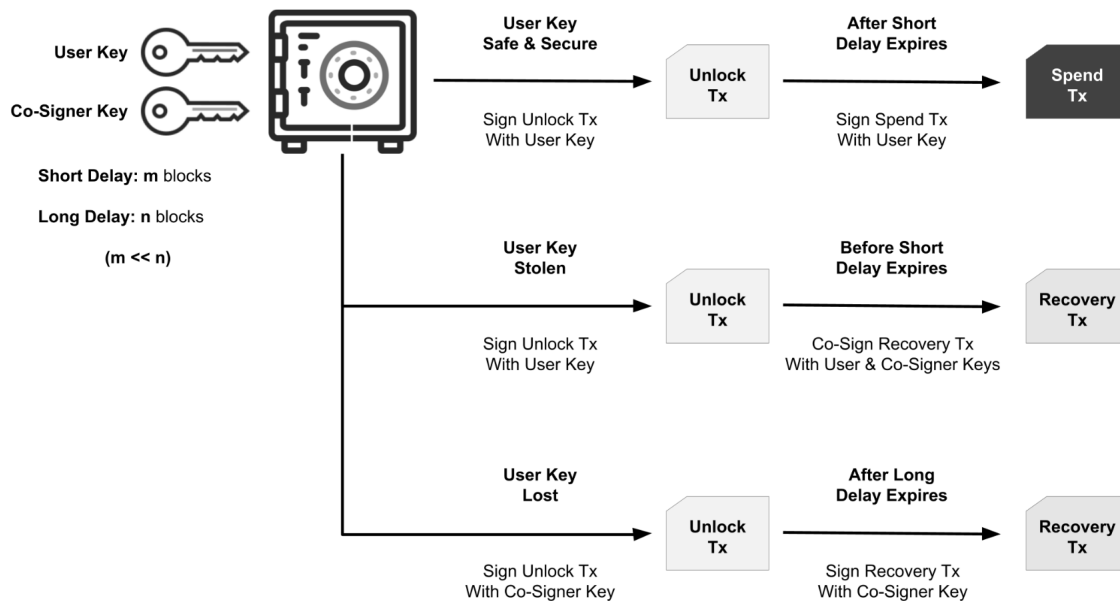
User Key

Co-Signer Key

Short Delay: m blocks

Long Delay: n blocks

(m << n)

User Key Safe & Secure

Sign Unlock Tx With User Key

Unlock Tx

After Short Delay Expires

Sign Spend Tx With User Key

Spend Tx

User Key Stolen

Sign Unlock Tx With User Key

Unlock Tx

Before Short Delay Expires

Co-Sign Recovery Tx With User & Co-Signer Keys

Recovery Tx

User Key Lost

Sign Unlock Tx With Co-Signer Key

Unlock Tx

After Long Delay Expires

Sign Recovery Tx With Co-Signer Key

Recovery Tx